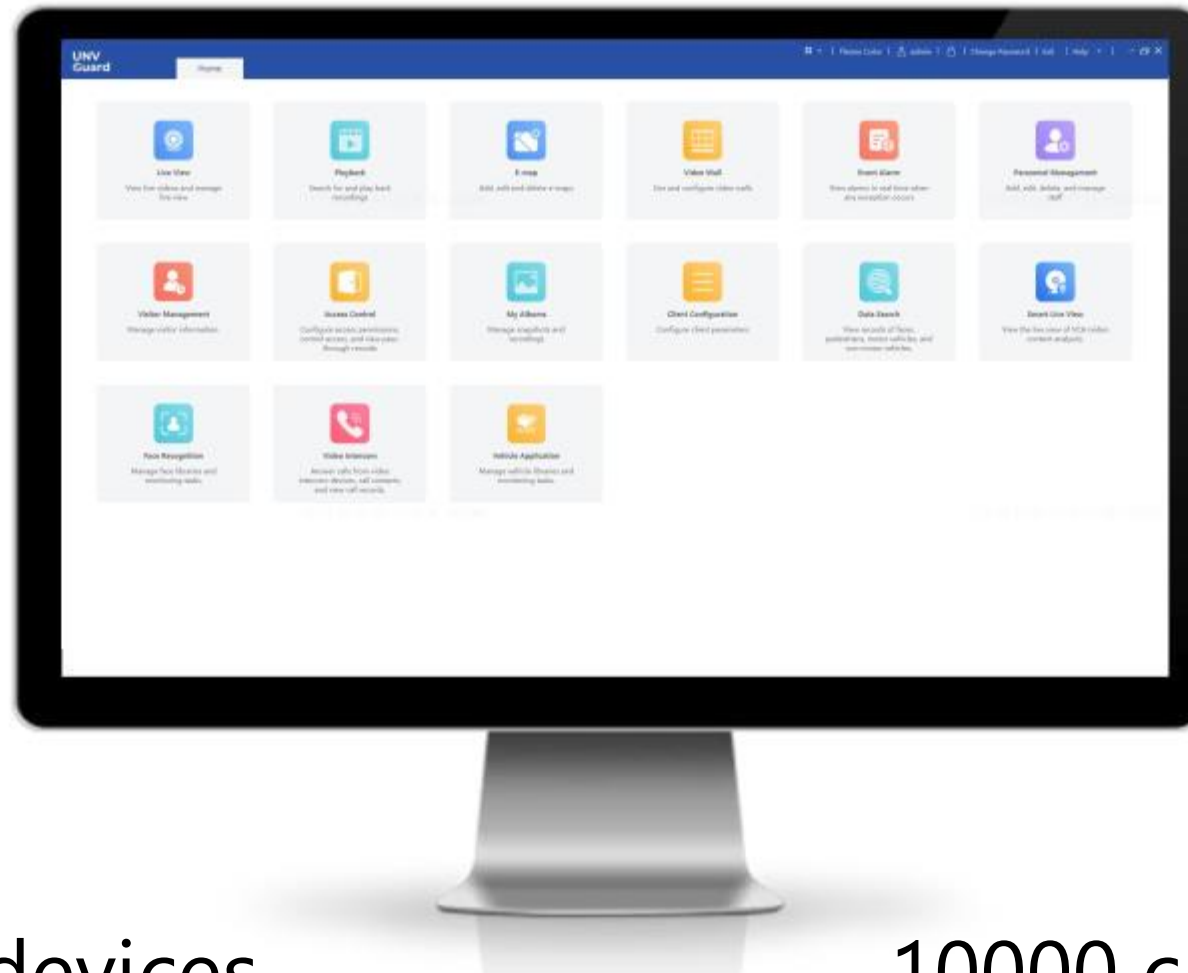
UNV Guard

Home

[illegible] | Theme Color | admin | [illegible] | Change Password | Exit | Help

Live View
View live videos and manage live view.

Playback
Search for and play back recordings.

E-map
Add, edit and delete e-maps.

Video Wall
Set and configure video walls.

Event Alarm
View alarms in real time when any exception occurs.

Personnel Management
Add, edit, delete, and manage staff.

Visitor Management
Manage visitor information.

Access Control
Configure access permissions, control access, and view pass-through records.

My Albums
Manage snapshots and recordings.

Client Configuration
Configure client parameters.

Data Search
View records of faces, pedestrians, motor vehicles, and non-motor vehicles.

Smart Live View
View the live view of VCA video content analysis.

Face Recognition
Manage face libraries and monitoring tasks.

Video Intercom
Answer calls from video intercom devices, call contacts, and view call records.

Vehicle Application
Manage vehicle libraries and monitoring tasks.

devices

10000 c